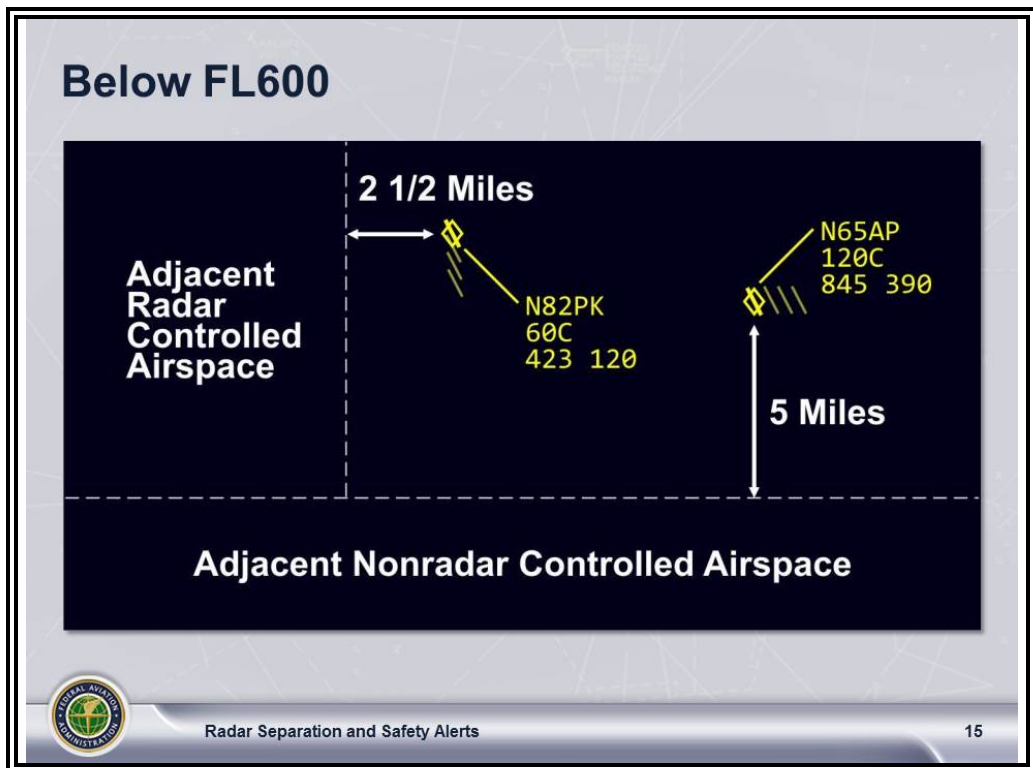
Below FL600

2 1/2 Miles

Adjacent Radar Controlled Airspace

N82PK
60C
423 120

N65AP
120C
845 390

5 Miles

Adjacent Nonradar Controlled Airspace

FEDERAL AVIATION ADMINISTRATION

Radar Separation and Safety Alerts

15